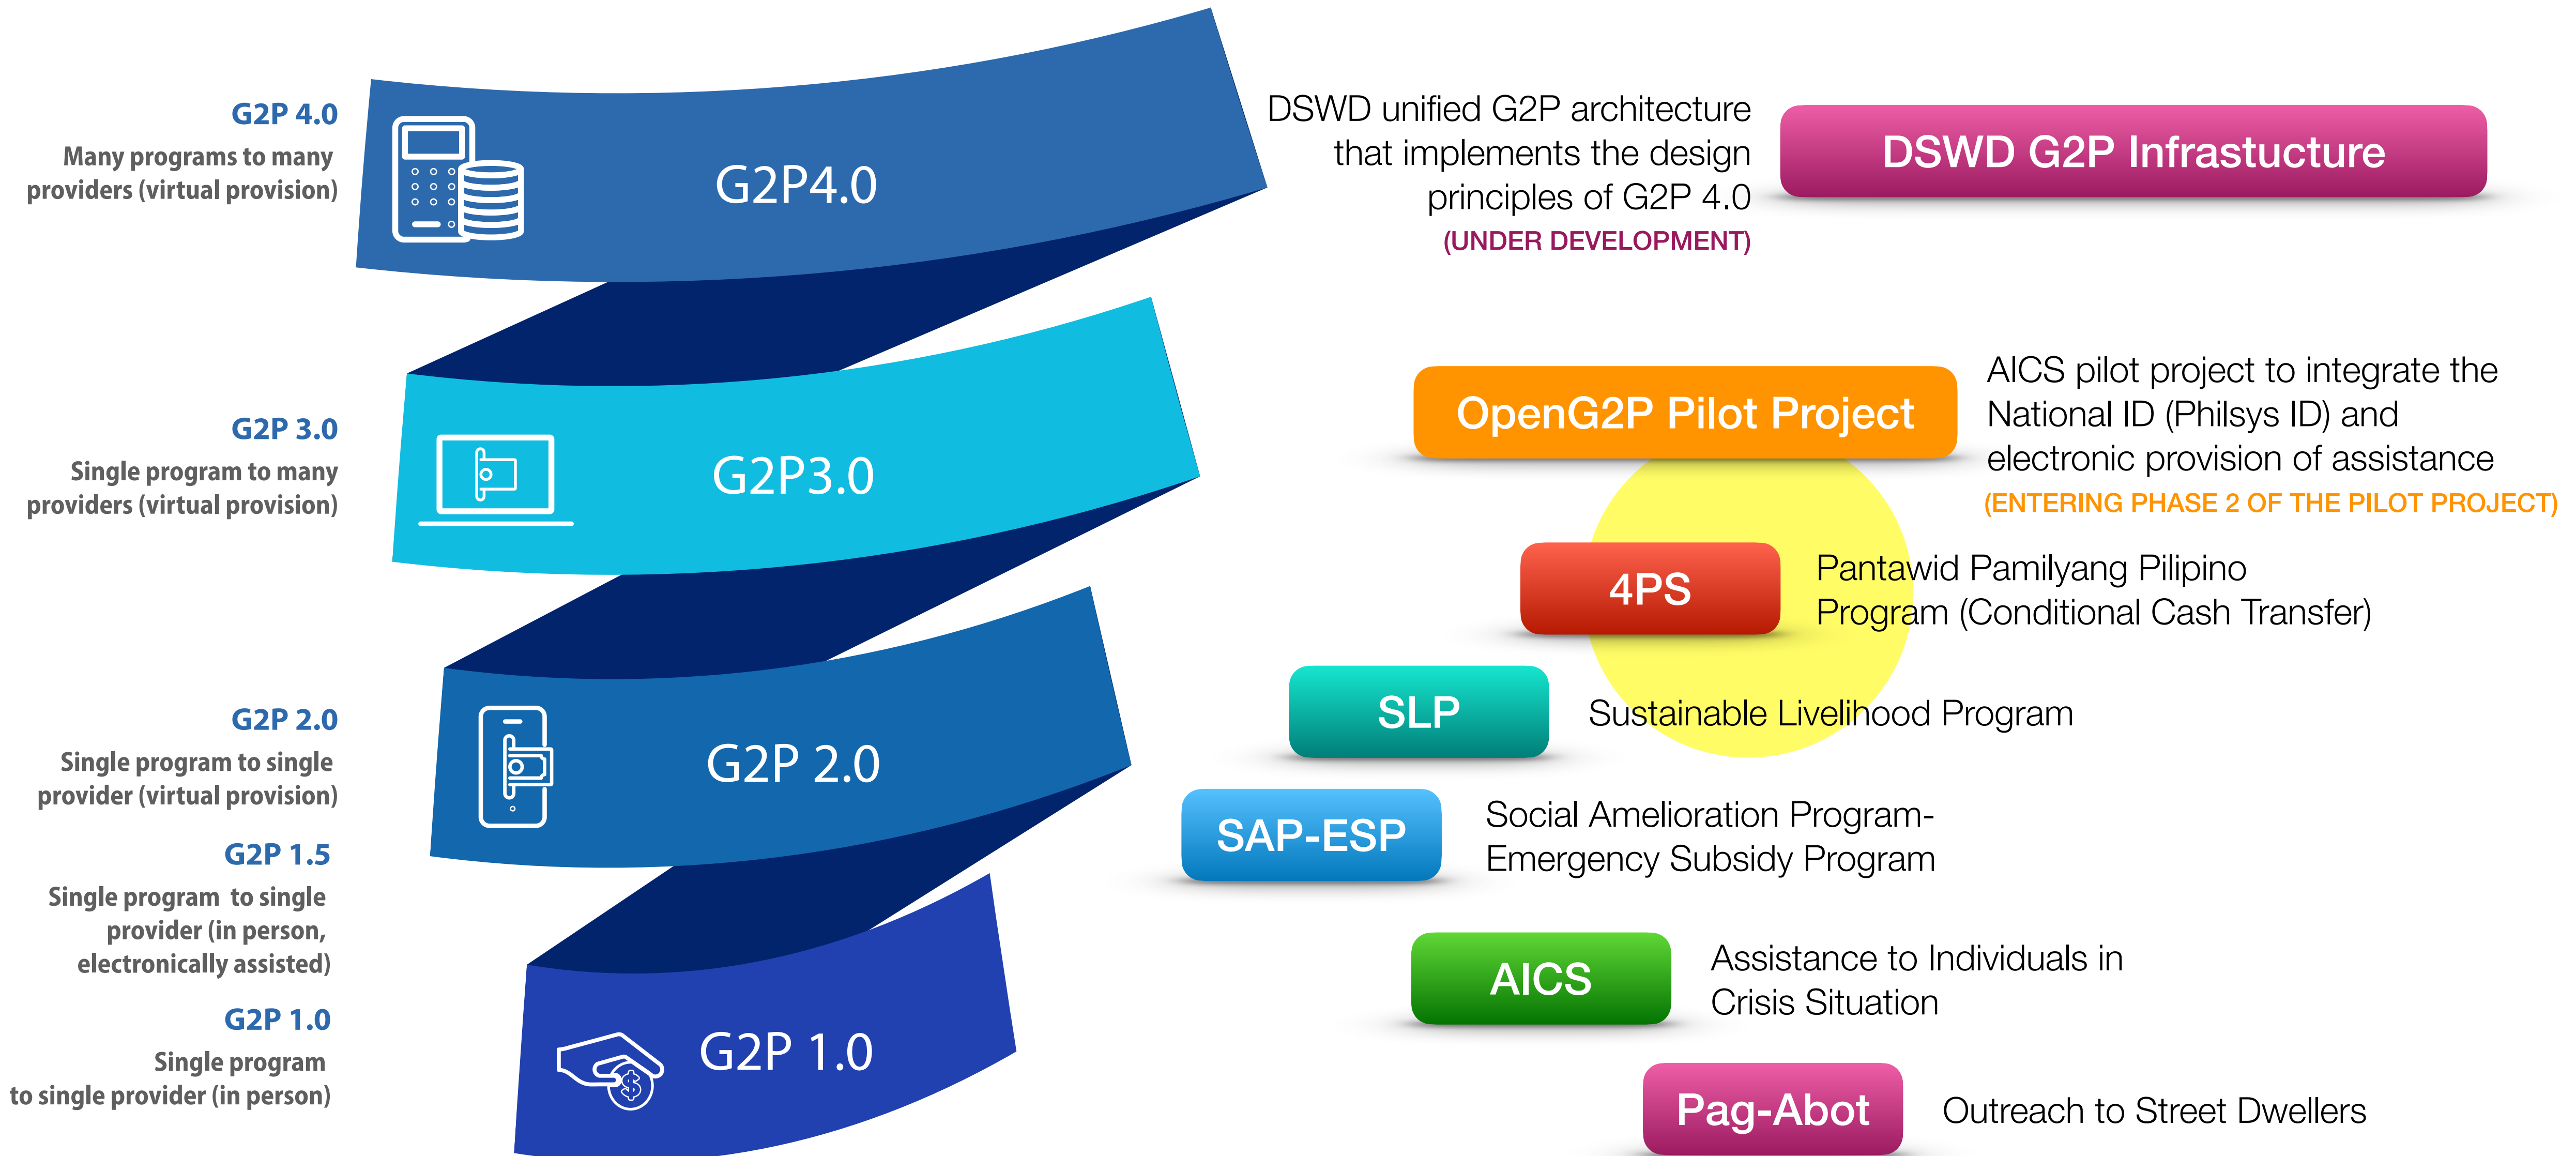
G2P 4.0
Many programs to many providers (virtual provision)

G2P4.0

DSWD unified G2P architecture that implements the design principles of G2P 4.0
(UNDER DEVELOPMENT)

DSWD G2P Infrastructure

G2P 3.0
Single program to many providers (virtual provision)

G2P3.0

OpenG2P Pilot Project

AICS pilot project to integrate the National ID (Philsys ID) and electronic provision of assistance
(ENTERING PHASE 2 OF THE PILOT PROJECT)

4PS

Pantawid Pamilyang Pilipino Program (Conditional Cash Transfer)

SLP

Sustainable Livelihood Program

G2P 2.0
Single program to single provider (virtual provision)

G2P 2.0

SAP-ESP

Social Amelioration Program-Emergency Subsidy Program

G2P 1.5
Single program to single provider (in person, electronically assisted)

AICS

Assistance to Individuals in Crisis Situation

G2P 1.0
Single program to single provider (in person)

G2P 1.0

Pag-Abot

Outreach to Street Dwellers